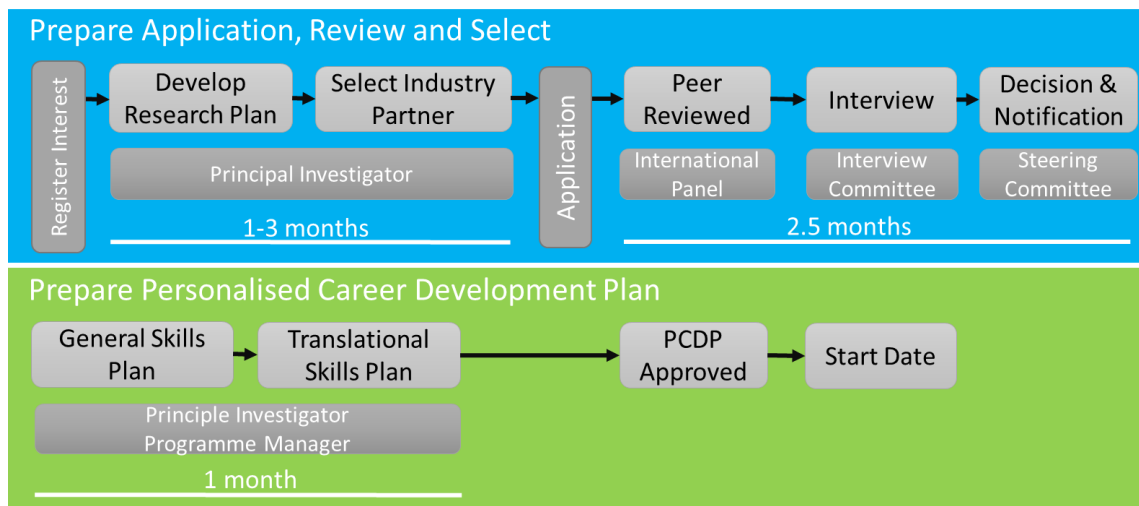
Prepare Application, Review and Select

Register Interest

Develop Research Plan

Select Industry Partner

Principal Investigator

1-3 months

Application

Peer Reviewed

International Panel

Interview

Interview Committee

Decision & Notification

Steering Committee

2.5 months

Prepare Personalised Career Development Plan

General Skills Plan

Translational Skills Plan

Principle Investigator Programme Manager

1 month

PCDP Approved

Start Date